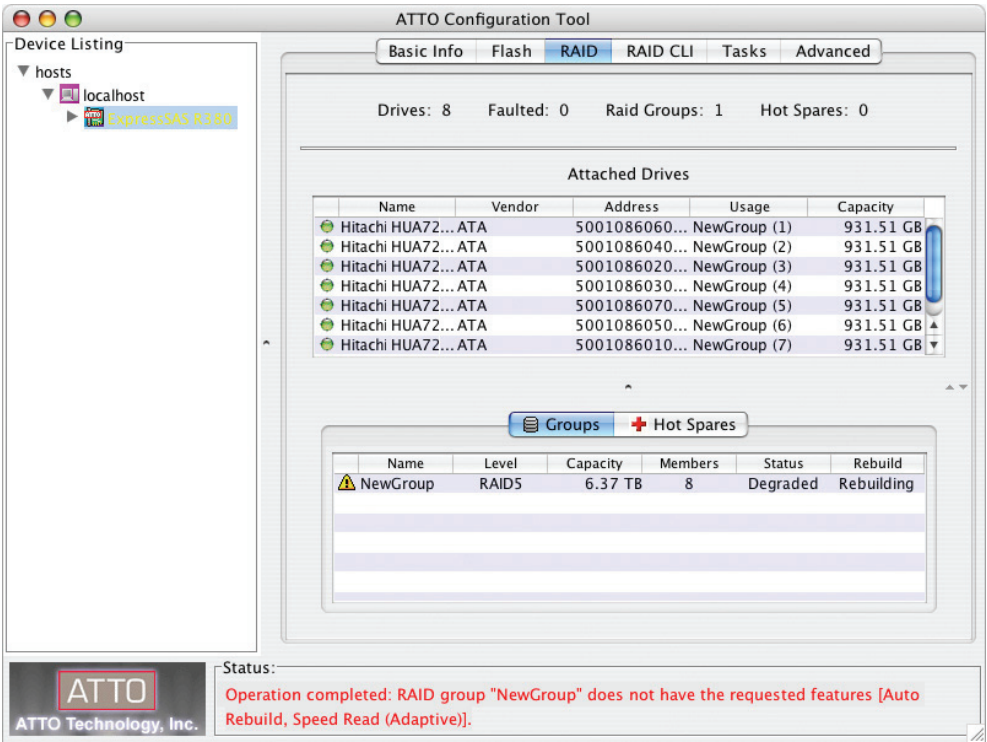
ATTO Configuration Tool

Device Listing

hosts
localhost
ExpressSAS R380

Basic Info | Flash | RAID | RAID CLI | Tasks | Advanced

Drives: 8   Faulted: 0   Raid Groups: 1   Hot Spares: 0

Attached Drives

| Name | Vendor | Address | Usage | Capacity |
|---|---|---|---|---|
| Hitachi HUA72... | ATA | 5001086060... | NewGroup (1) | 931.51 GB |
| Hitachi HUA72... | ATA | 5001086040... | NewGroup (2) | 931.51 GB |
| Hitachi HUA72... | ATA | 5001086020... | NewGroup (3) | 931.51 GB |
| Hitachi HUA72... | ATA | 5001086030... | NewGroup (4) | 931.51 GB |
| Hitachi HUA72... | ATA | 5001086070... | NewGroup (5) | 931.51 GB |
| Hitachi HUA72... | ATA | 5001086050... | NewGroup (6) | 931.51 GB |
| Hitachi HUA72... | ATA | 5001086010... | NewGroup (7) | 931.51 GB |

Groups | Hot Spares

| Name | Level | Capacity | Members | Status | Rebuild |
|---|---|---|---|---|---|
| NewGroup | RAID5 | 6.37 TB | 8 | Degraded | Rebuilding |

ATTO
ATTO Technology, Inc.

Status:
Operation completed: RAID group "NewGroup" does not have the requested features [Auto Rebuild, Speed Read (Adaptive)].